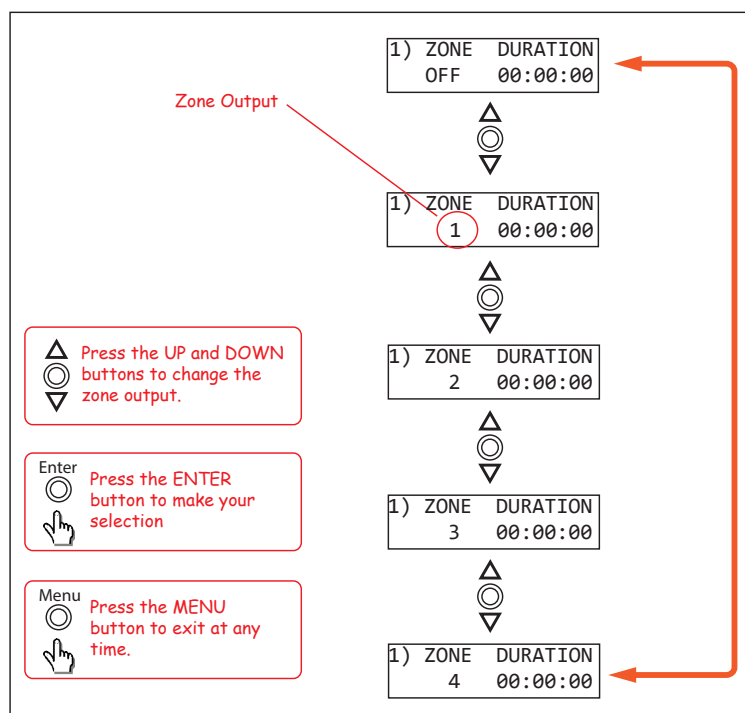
1) ZONE DURATION
OFF 00:00:00

Zone Output

1) ZONE DURATION
1 00:00:00

Press the UP and DOWN buttons to change the zone output.

1) ZONE DURATION
2 00:00:00

Enter
Press the ENTER button to make your selection

1) ZONE DURATION
3 00:00:00

Menu
Press the MENU button to exit at any time.

1) ZONE DURATION
4 00:00:00